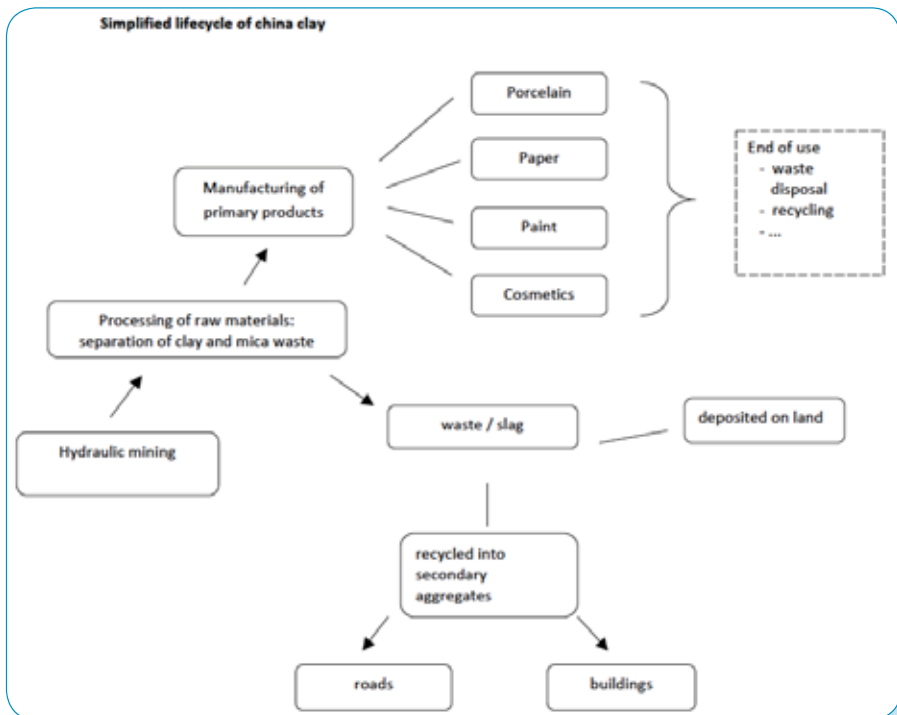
Simplified lifecycle of china clay

Hydraulic mining

Processing of raw materials: separation of clay and mica waste

Manufacturing of primary products

Porcelain

Paper

Paint

Cosmetics

End of use
- waste disposal
- recycling
- ...

waste / slag

deposited on land

recycled into secondary aggregates

roads

buildings